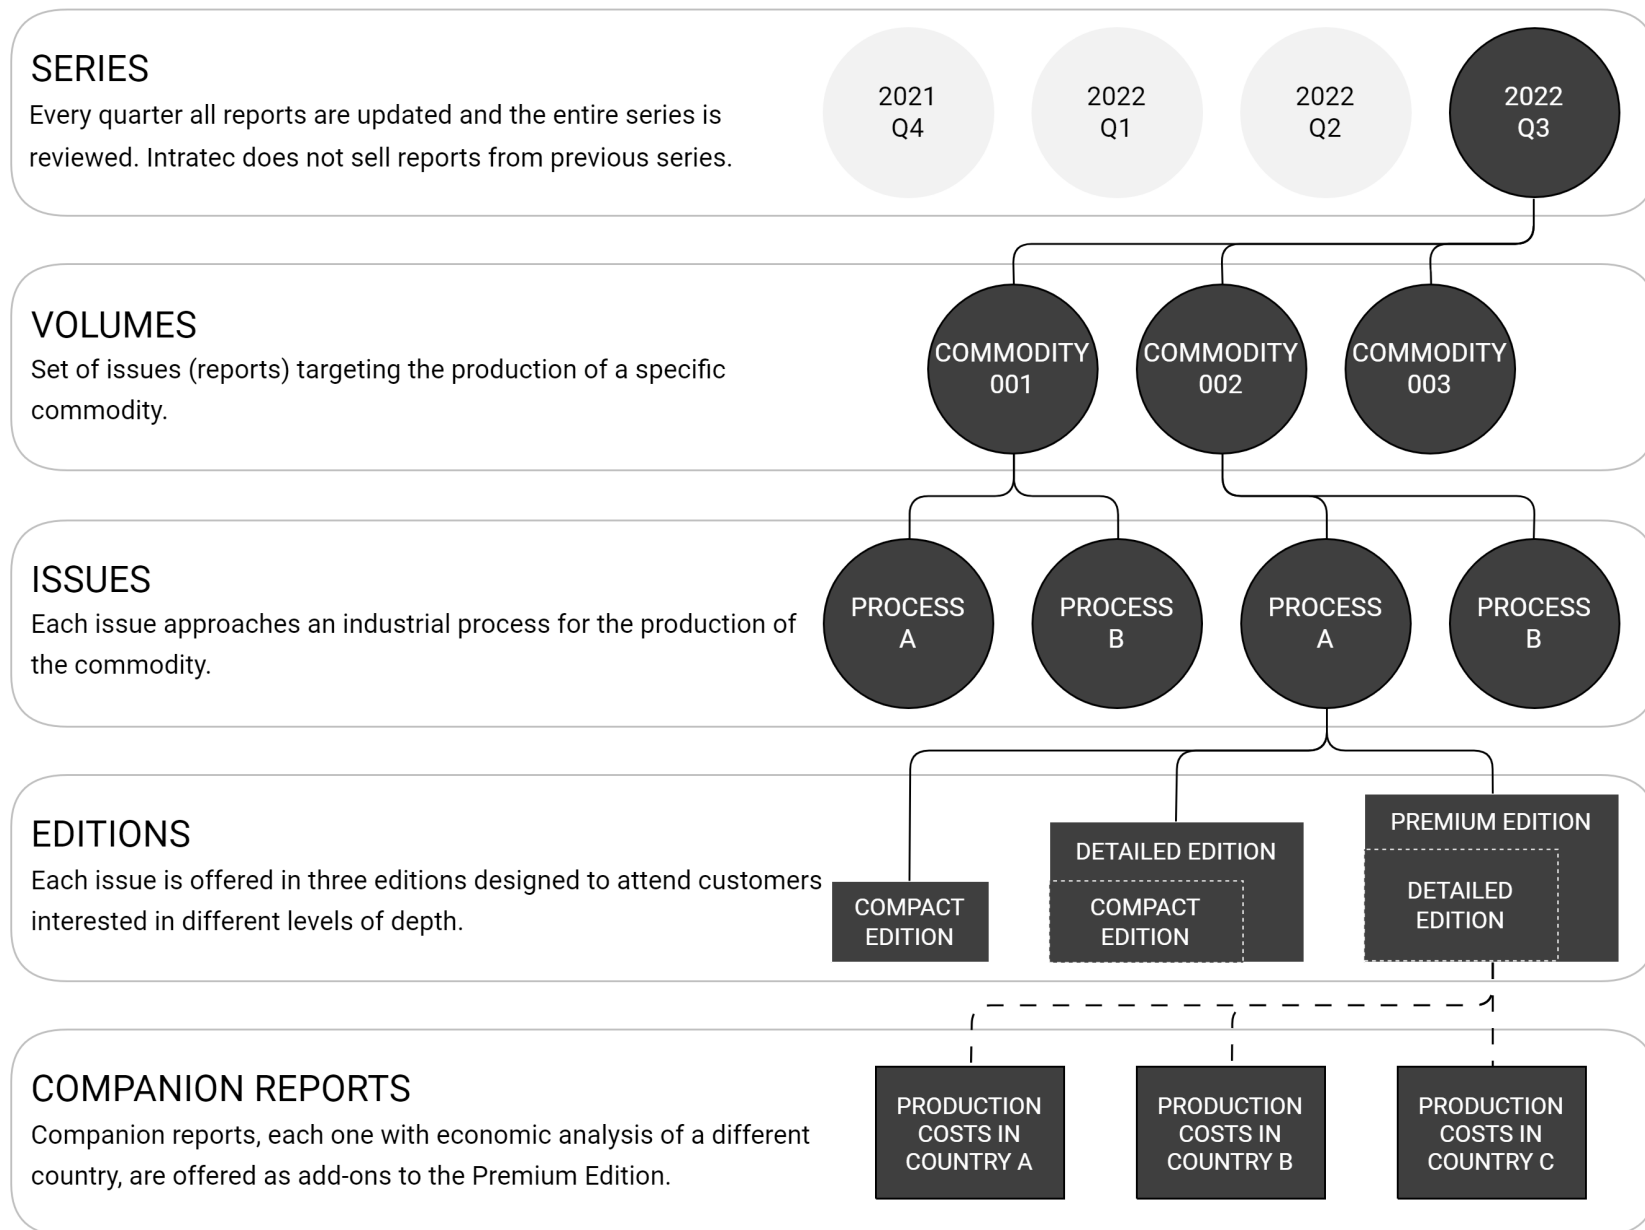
SERIES
Every quarter all reports are updated and the entire series is reviewed. Intratec does not sell reports from previous series.

2021 Q4
2022 Q1
2022 Q2
2022 Q3

VOLUMES
Set of issues (reports) targeting the production of a specific commodity.

COMMODITY 001
COMMODITY 002
COMMODITY 003

ISSUES
Each issue approaches an industrial process for the production of the commodity.

PROCESS A
PROCESS B
PROCESS A
PROCESS B

EDITIONS
Each issue is offered in three editions designed to attend customers interested in different levels of depth.

COMPACT EDITION
DETAILED EDITION
COMPACT EDITION
PREMIUM EDITION
DETAILED EDITION

COMPANION REPORTS
Companion reports, each one with economic analysis of a different country, are offered as add-ons to the Premium Edition.

PRODUCTION COSTS IN COUNTRY A
PRODUCTION COSTS IN COUNTRY B
PRODUCTION COSTS IN COUNTRY C